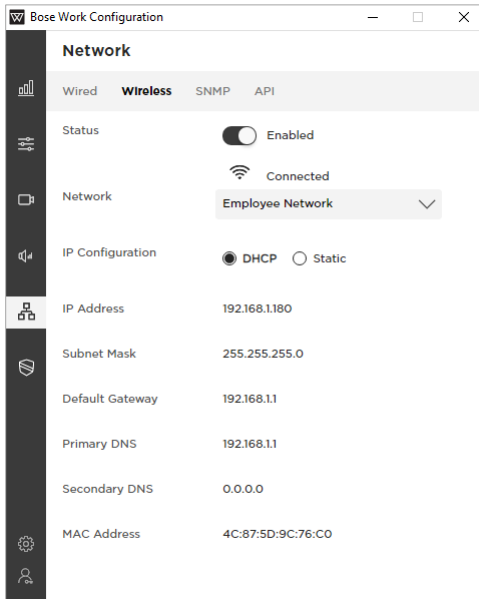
Bose Work Configuration

Network

Wired Wireless SNMP API

Status Enabled

Connected

Network Employee Network

IP Configuration DHCP Static

IP Address 192.168.1.180

Subnet Mask 255.255.255.0

Default Gateway 192.168.1.1

Primary DNS 192.168.1.1

Secondary DNS 0.0.0.0

MAC Address 4C:87:5D:9C:76:C0